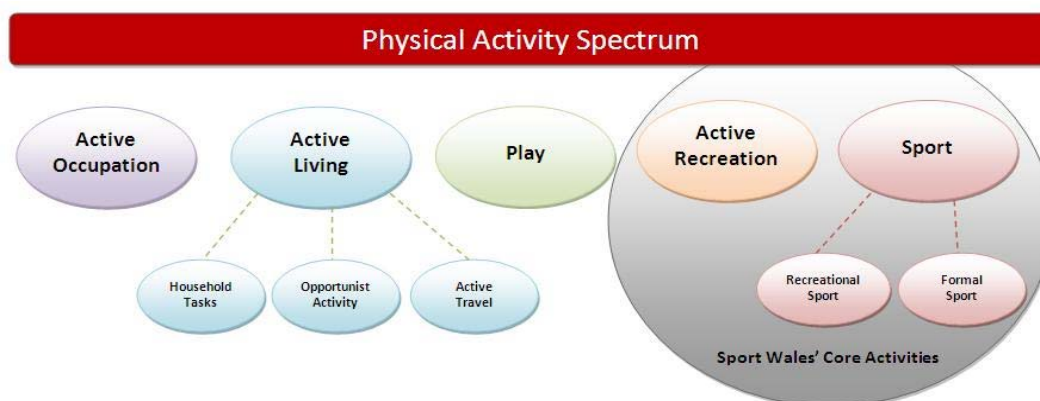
Physical Activity Spectrum

Active Occupation

Active Living

Household Tasks

Opportunist Activity

Active Travel

Play

Active Recreation

Sport

Recreational Sport

Formal Sport

Sport Wales' Core Activities